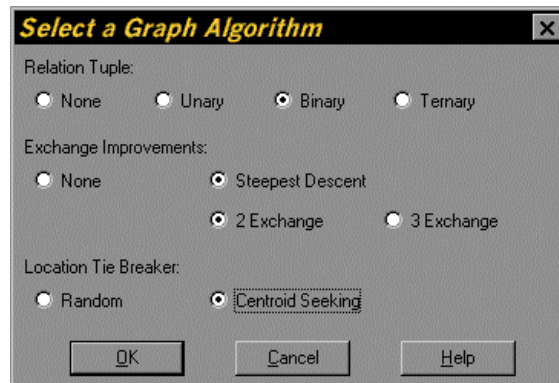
Select a Graph Algorithm

Relation Tuple:

None
Unary
Binary
Ternary

Exchange Improvements:

None
Steepest Descent
2 Exchange
3 Exchange

Location Tie Breaker:

Random
Centroid Seeking

OK
Cancel
Help